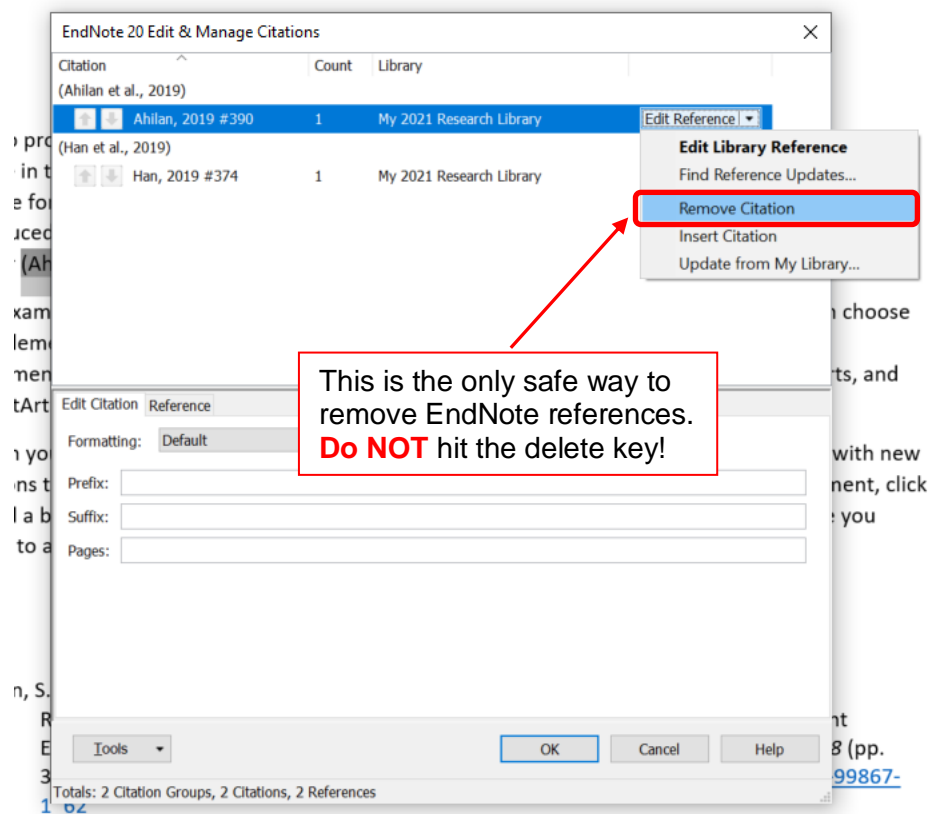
EndNote 20 Edit & Manage Citations

| Citation | Count | Library |
|---|---|---|
| (Ahilan et al., 2019) | | |
| Ahilan, 2019 #390 | 1 | My 2021 Research Library |
| (Han et al., 2019) | | |
| Han, 2019 #374 | 1 | My 2021 Research Library |

Edit Reference

Edit Library Reference
Find Reference Updates...
Remove Citation
Insert Citation
Update from My Library...

This is the only safe way to remove EndNote references. Do NOT hit the delete key!

Edit Citation Reference

Formatting: Default

Prefix:

Suffix:

Pages:

Tools OK Cancel Help

Totals: 2 Citation Groups, 2 Citations, 2 References

o pr
in t
e fo
uce
(Ah
xam
lem
men
tArt
n yo
ns t
l a b
to a

n choose
rts, and
with new
ment, click
e you

n, S.
R
E
3
1 62

nt
8 (pp.
99867-